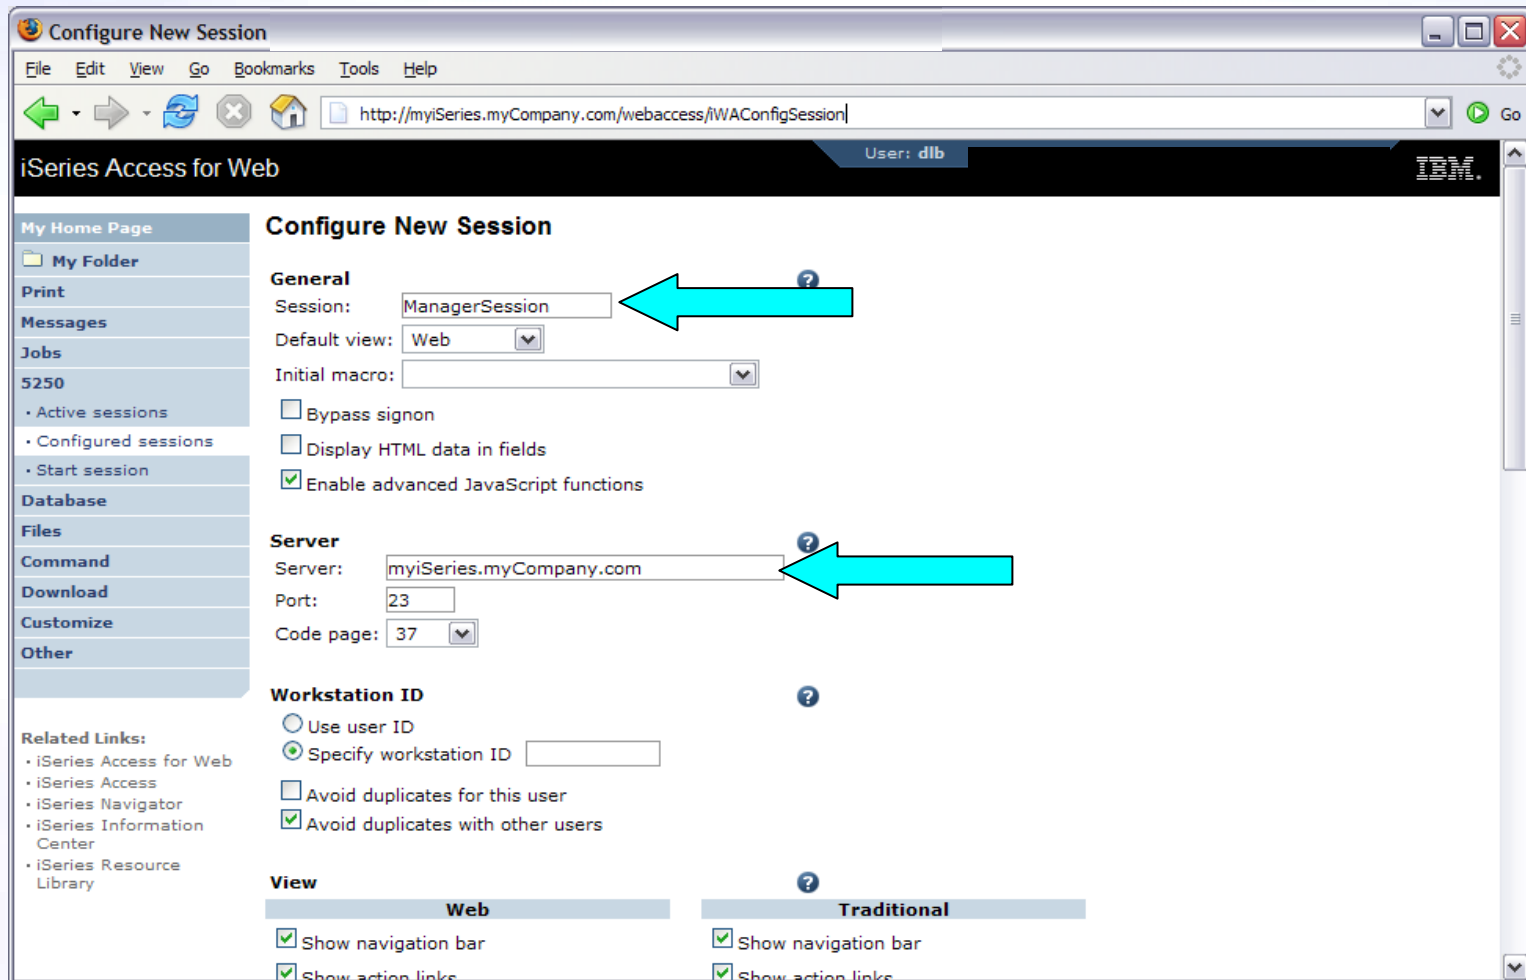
Configure New Session

File Edit View Go Bookmarks Tools Help

http://myiSeries.myCompany.com/webaccess/iWAConfigSession

Go

iSeries Access for Web

User: dlb

IBM.

My Home Page
My Folder
Print
Messages
Jobs
5250
• Active sessions
• Configured sessions
• Start session
Database
Files
Command
Download
Customize
Other

Related Links:
• iSeries Access for Web
• iSeries Access
• iSeries Navigator
• iSeries Information Center
• iSeries Resource Library

Configure New Session

General
Session: ManagerSession
Default view: Web
Initial macro:
Bypass signon
Display HTML data in fields
Enable advanced JavaScript functions

Server
Server: myiSeries.myCompany.com
Port: 23
Code page: 37

Workstation ID
Use user ID
Specify workstation ID
Avoid duplicates for this user
Avoid duplicates with other users

View

| Web | Traditional |
|---|---|
| Show navigation bar | Show navigation bar |
| Show action links | Show action links |